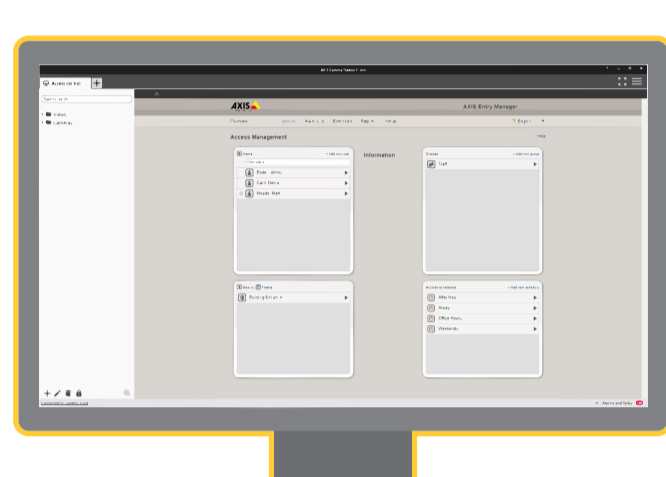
AXIS Camera Station Client

Access control

Search...

Video

Cameras

AXIS

AXIS Entry Manager

Overview

Access Management

Help

Users

+ Add new user

Information

Groups

+ Add new group

Staff

Door & Zones

Access schedules

+ Add new schedule

After Hours

Always

Office Hours

Weekends

Alarms and Tasks